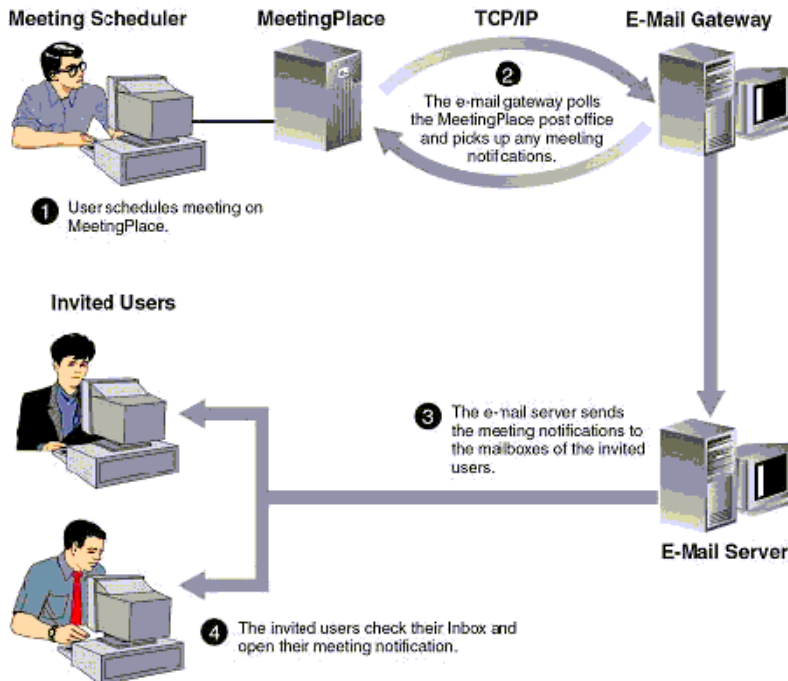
Meeting Scheduler

MeetingPlace

TCP/IP

E-Mail Gateway

2 The e-mail gateway polls the MeetingPlace post office and picks up any meeting notifcations.

1 User schedules meeting on MeetingPlace.

Invited Users

3 The e-mail server sends the meeting notifications to the mailboxes of the invited users.

E-Mail Server

4 The invited users check their Inbox and open their meeting notification.